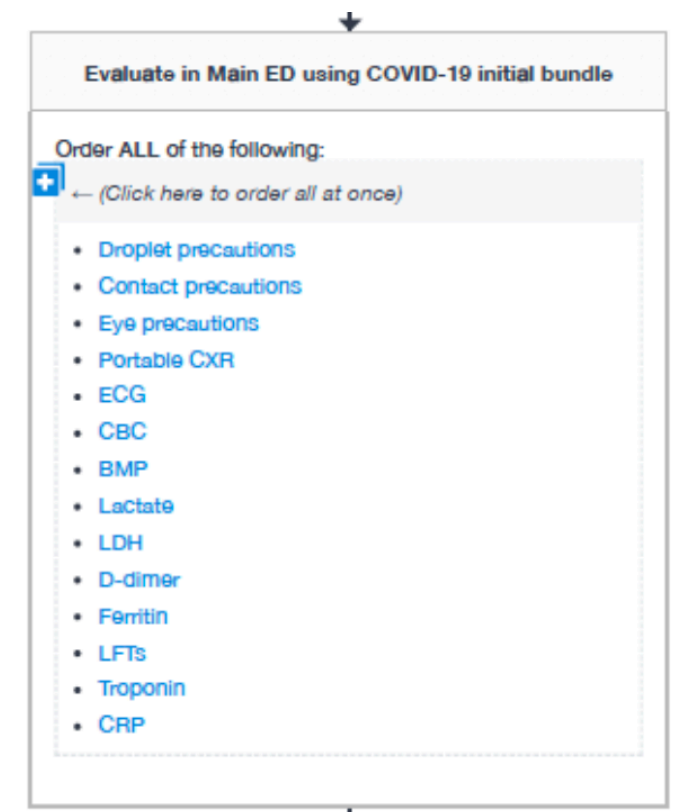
Evaluate in Main ED using COVID-19 initial bundle

Order ALL of the following:

← (Click here to order all at once)

- Droplet precautions
- Contact precautions
- Eye precautions
- Portable CXR
- ECG
- CBC
- BMP
- Lactate
- LDH
- D-dimer
- Ferritin
- LFTs
- Troponin
- CRP